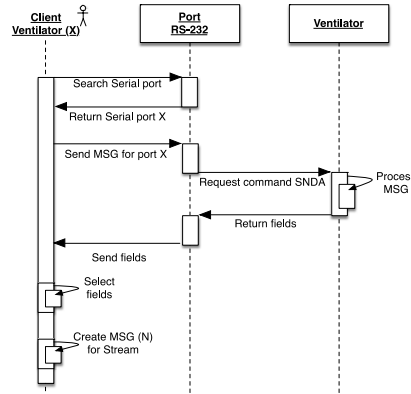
Client Ventilator (X)

Port RS-232

Ventilator

Search Serial port

Return Serial port X

Send MSG for port X

Request command SNDA

Proces MSG

Return fields

Send fields

Select fields

Create MSG (N) for Stream